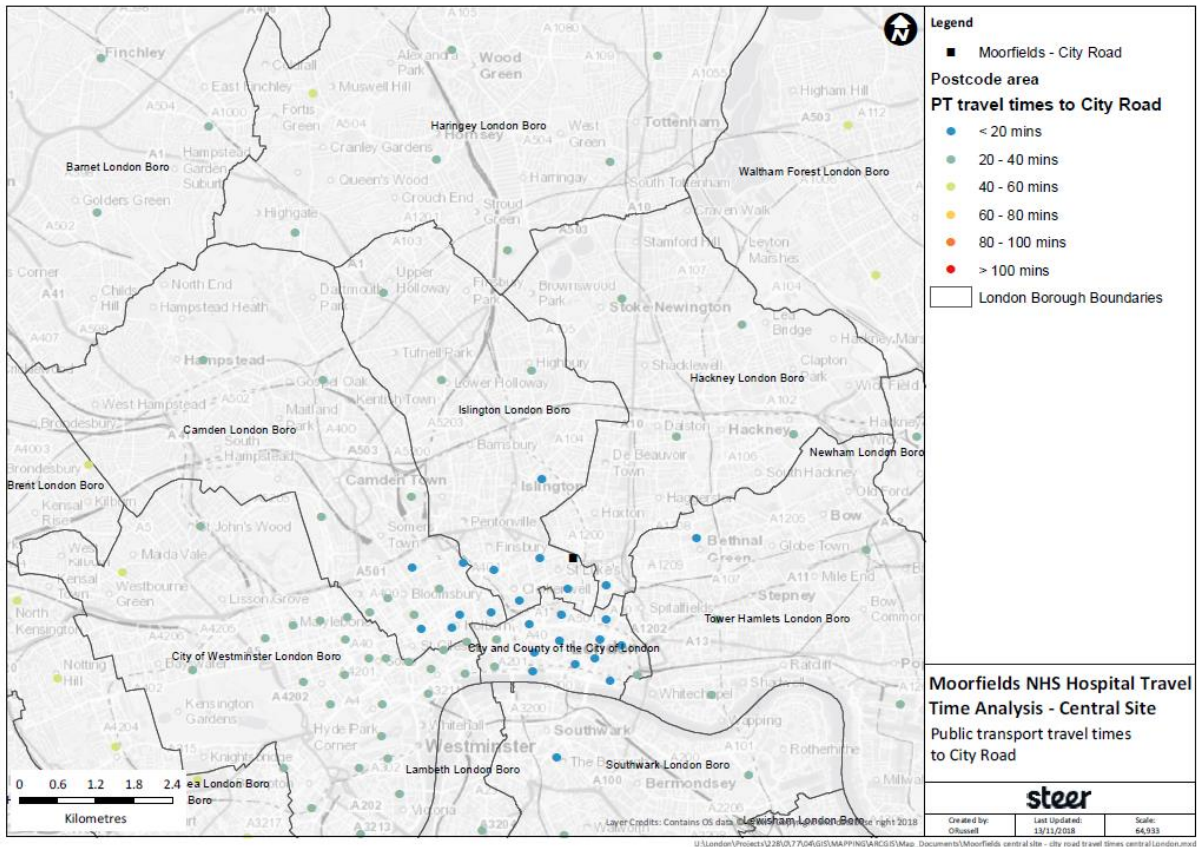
Legend
Moorfields - City Road
Postcode area
PT travel times to City Road
< 20 mins
20 - 40 mins
40 - 60 mins
60 - 80 mins
80 - 100 mins
> 100 mins
London Borough Boundaries

Finchley
East Finchley
Muswell Hill
Fortis Green
Alexandra Park
Wood Green
Haringey London Boro
Hornsey
West Green
Tottenham
Higham Hill
Barnet London Boro
Hampstead Garden Suburb
Cranley Gardens
Queen's Wood
Crouch End
Harringay
South Tottenham
Waltham Forest London Boro
Golders Green
Highgate
Stroud Green
Graven Walk
Stamford Hill
Leyton Marshes
Upper Holloway
Finsbury Park
Brownswood Park
Stoke Newington
North End
Childs Hill
Hampstead Heath
Dartmouth Park
Lea Bridge
Tufnell Park
Highbury
Shacklewell
Hampstead
Gospel Oak
Kentish Town
Lower Holloway
Clapton Park
Hackney London Boro
West Hampstead
Maitland Park
Islington London Boro
Camden London Boro
Brondesbury
South Hampstead
Barnsbury
Dalston
Hackney
Newham London Boro
De Beauvoir Town
South Hackney
Brent London Boro
Camden Town
Islington
Kensal Rise
Kilburn
Haggerston
Hoxton
Old Ford
Pentonville
Bow
St John's Wood
Somers Town
Finsbury
Bethnal Green
Globe Town
Maida Vale
St Luke's
Mile End
Bloomsbury
Clerkenwell
Westbourne Green
Lisson Grove
Spitalfields
Stepney
Marylebone
Tower Hamlets London Boro
North Kensington
Bow Common
City and County of the City of London
Notting Hill
City of Westminster London Boro
Whitechapel
Kensington Gardens
Hyde Park Corner
Westminster
Whitehall
Wapping
Rotherhithe
Southwark
Lambeth London Boro
Southwark London Boro
Bermondsey
Millwall
Victoria
Lewisham London Boro
ea London Boro
Boro
0 0.6 1.2 1.8 2.4
Kilometres
Layer Credits: Contains OS data © Crown copyright and database right 2018

Moorfields NHS Hospital Travel Time Analysis - Central Site
Public transport travel times to City Road
steer
Created by: ORussell
Last Updated: 13/11/2018
Scale: 64,933
U:\London\Projects\228\0\77\04\GIS\MAPPING\ARCGIS\Map_Documents\Moorfields central site - city road travel times central London.mxd